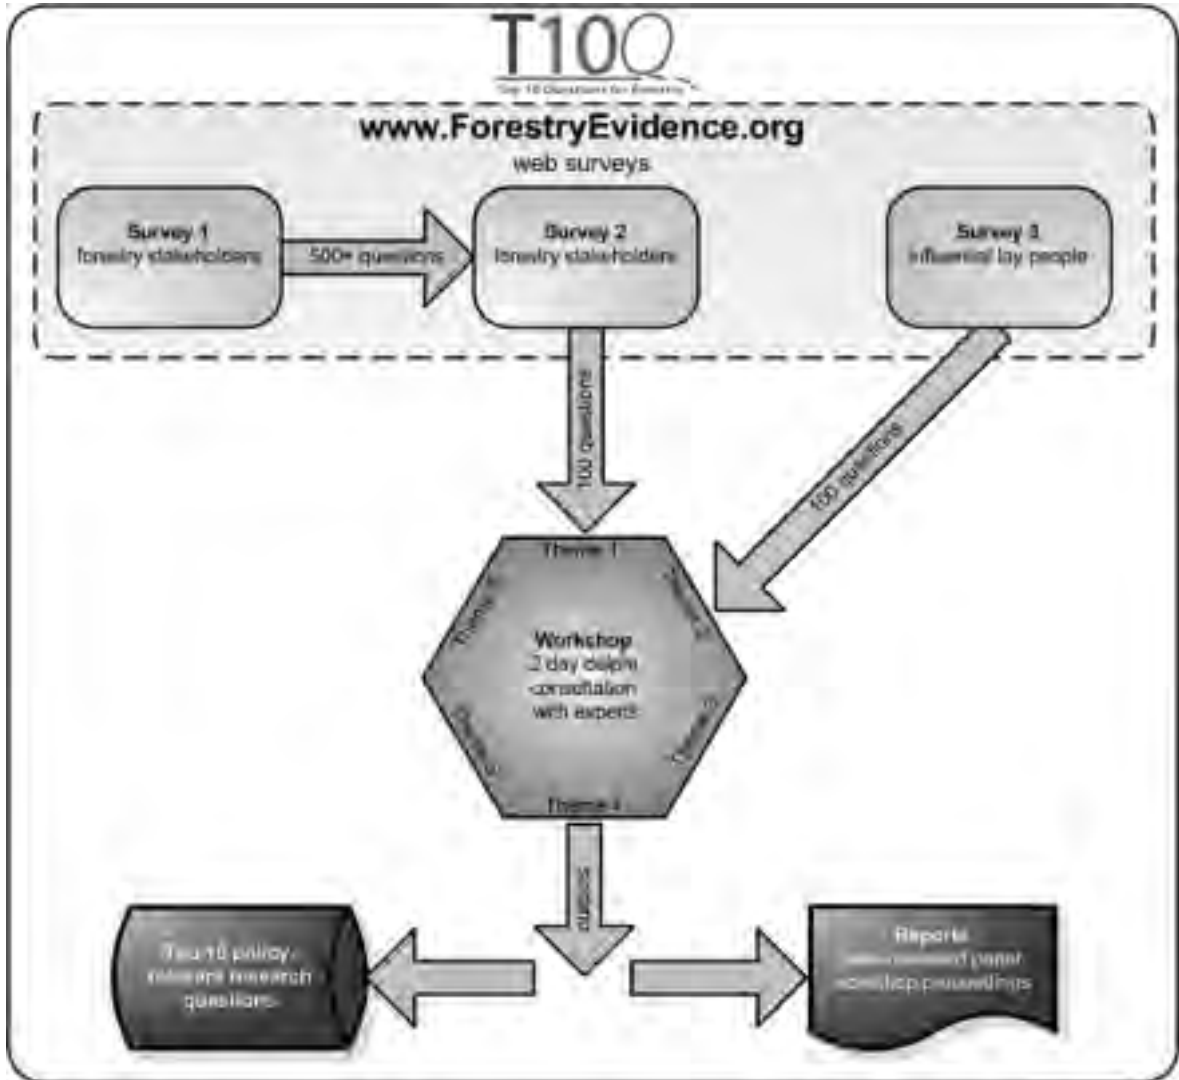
T10Q
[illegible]

www.ForestryEvidence.org
web surveys

Survey 1
forestry stakeholders

500+ questions

Survey 2
forestry stakeholders

Survey 3
influential lay people

100 questions

100 questions

Theme 1
Theme 2
Theme 3
Theme 4
Theme 5
Theme 6

Workshop
2 day delphi consultation with experts

scoring

Top 10 policy-relevant research questions

Reports
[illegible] paper
workshop proceedings